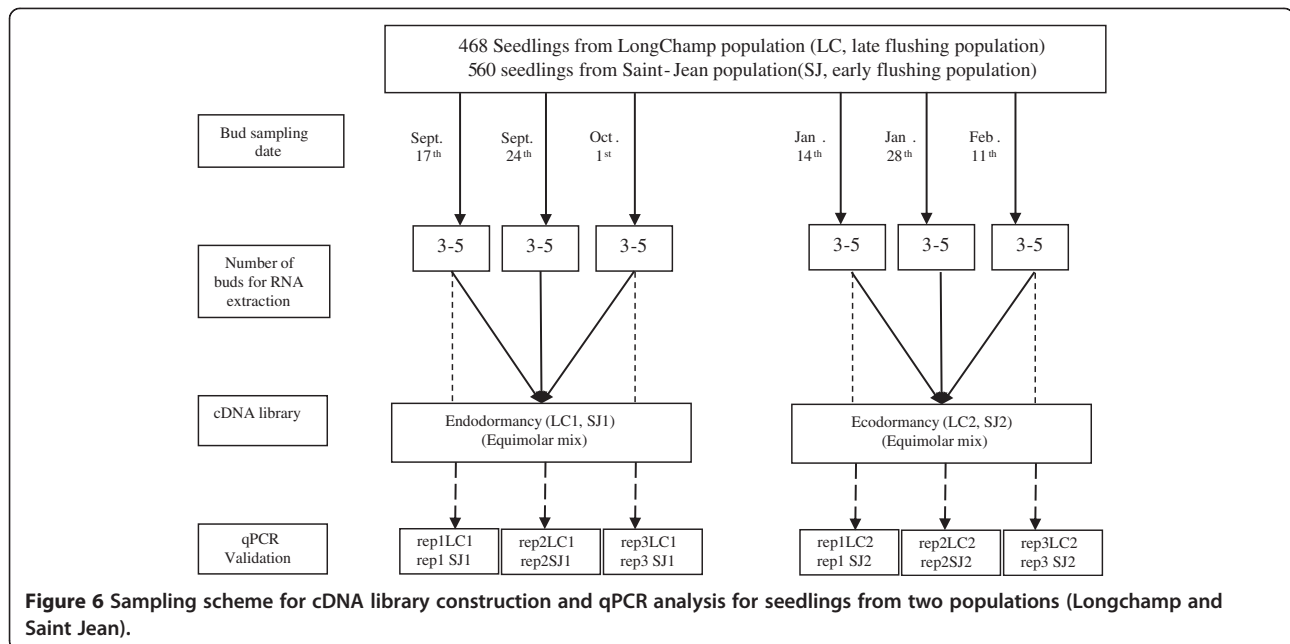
468 Seedlings from LongChamp population (LC, late flushing population)
560 seedlings from Saint- Jean population(SJ, early flushing population)

Bud sampling date

Sept. 17$^{th}$

Sept. 24$^{th}$

Oct . 1$^{st}$

Jan . 14$^{th}$

Jan . 28$^{th}$

Feb . 11$^{th}$

Number of buds for RNA extraction

3-5

3-5

3-5

3-5

3-5

3-5

cDNA library

Endodormancy (LC1, SJ1)
(Equimolar mix)

Ecodormancy (LC2, SJ2)
(Equimolar mix)

qPCR Validation

rep1LC1
rep1 SJ1

rep2LC1
rep2SJ1

rep3LC1
rep3 SJ1

rep1LC2
rep1 SJ2

rep2LC2
rep2SJ2

rep3LC2
rep3 SJ2

**Figure 6** Sampling scheme for cDNA library construction and qPCR analysis for seedlings from two populations (Longchamp and Saint Jean).